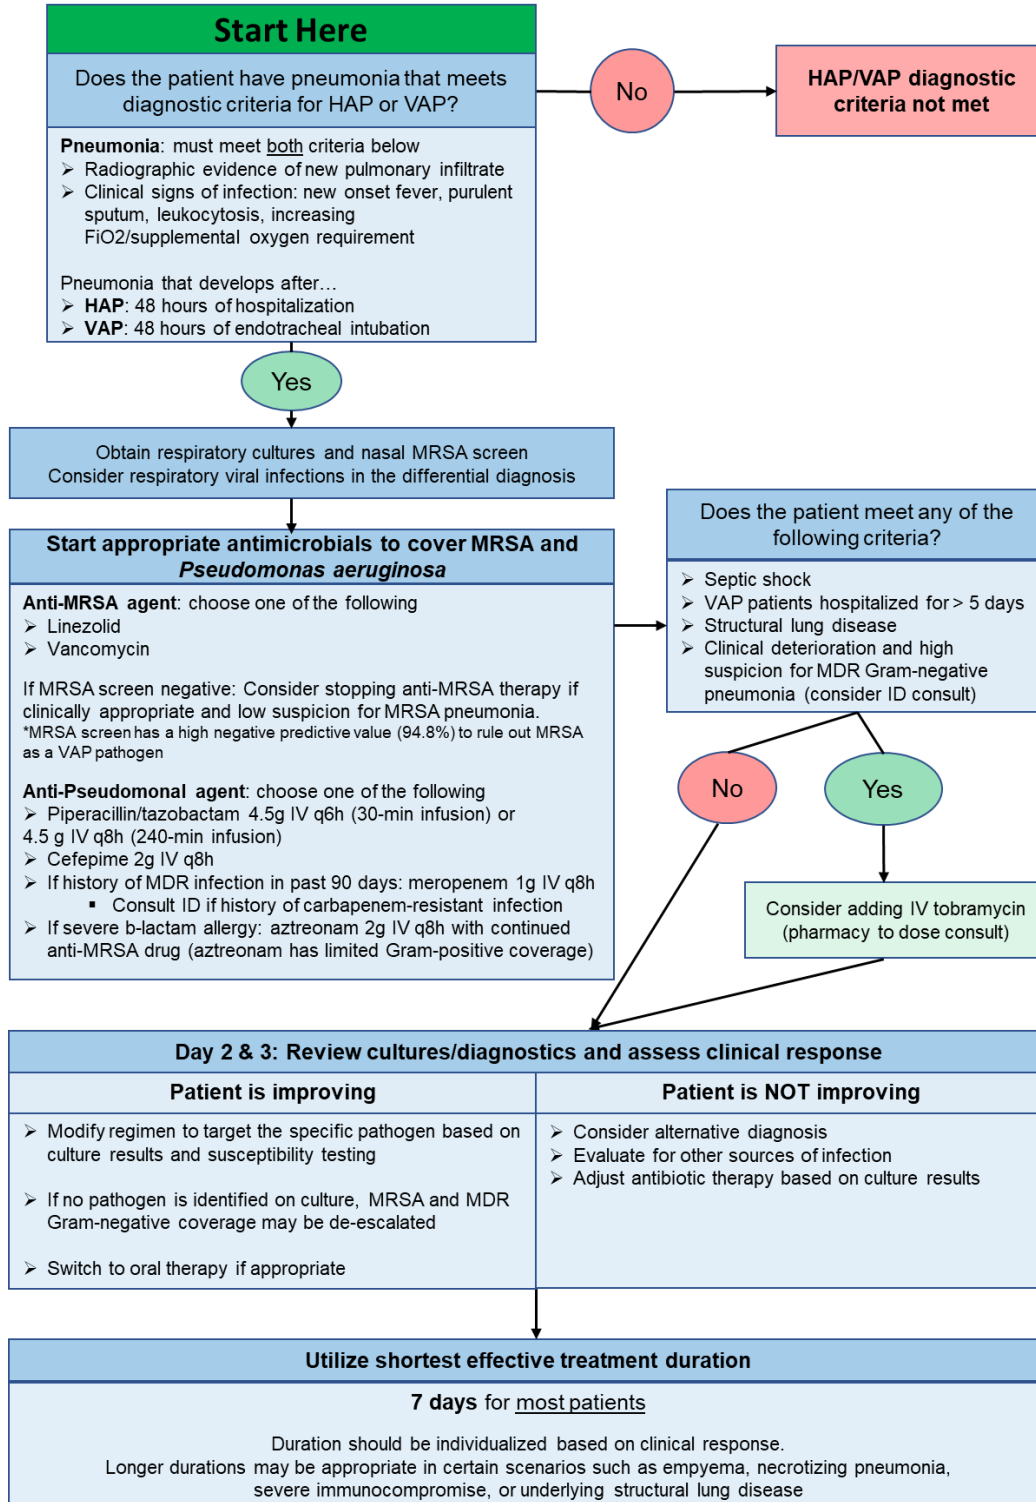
Start Here

Does the patient have pneumonia that meets diagnostic criteria for HAP or VAP?

No

HAP/VAP diagnostic criteria not met

Pneumonia: must meet both criteria below
➢ Radiographic evidence of new pulmonary infiltrate
➢ Clinical signs of infection: new onset fever, purulent sputum, leukocytosis, increasing FiO2/supplemental oxygen requirement

Pneumonia that develops after…
➢ HAP: 48 hours of hospitalization
➢ VAP: 48 hours of endotracheal intubation

Yes

Obtain respiratory cultures and nasal MRSA screen
Consider respiratory viral infections in the differential diagnosis

Start appropriate antimicrobials to cover MRSA and *Pseudomonas aeruginosa*

Anti-MRSA agent: choose one of the following
➢ Linezolid
➢ Vancomycin

If MRSA screen negative: Consider stopping anti-MRSA therapy if clinically appropriate and low suspicion for MRSA pneumonia.
*MRSA screen has a high negative predictive value (94.8%) to rule out MRSA as a VAP pathogen

Anti-Pseudomonal agent: choose one of the following
➢ Piperacillin/tazobactam 4.5g IV q6h (30-min infusion) or 4.5 g IV q8h (240-min infusion)
➢ Cefepime 2g IV q8h
➢ If history of MDR infection in past 90 days: meropenem 1g IV q8h
▪ Consult ID if history of carbapenem-resistant infection
➢ If severe b-lactam allergy: aztreonam 2g IV q8h with continued anti-MRSA drug (aztreonam has limited Gram-positive coverage)

Does the patient meet any of the following criteria?

➢ Septic shock
➢ VAP patients hospitalized for > 5 days
➢ Structural lung disease
➢ Clinical deterioration and high suspicion for MDR Gram-negative pneumonia (consider ID consult)

No

Yes

Consider adding IV tobramycin (pharmacy to dose consult)

Day 2 & 3: Review cultures/diagnostics and assess clinical response

| Patient is improving | Patient is NOT improving |
|---|---|
| ➢ Modify regimen to target the specific pathogen based on culture results and susceptibility testing<br>➢ If no pathogen is identified on culture, MRSA and MDR Gram-negative coverage may be de-escalated<br>➢ Switch to oral therapy if appropriate | ➢ Consider alternative diagnosis<br>➢ Evaluate for other sources of infection<br>➢ Adjust antibiotic therapy based on culture results |

Utilize shortest effective treatment duration

7 days for most patients

Duration should be individualized based on clinical response.
Longer durations may be appropriate in certain scenarios such as empyema, necrotizing pneumonia, severe immunocompromise, or underlying structural lung disease